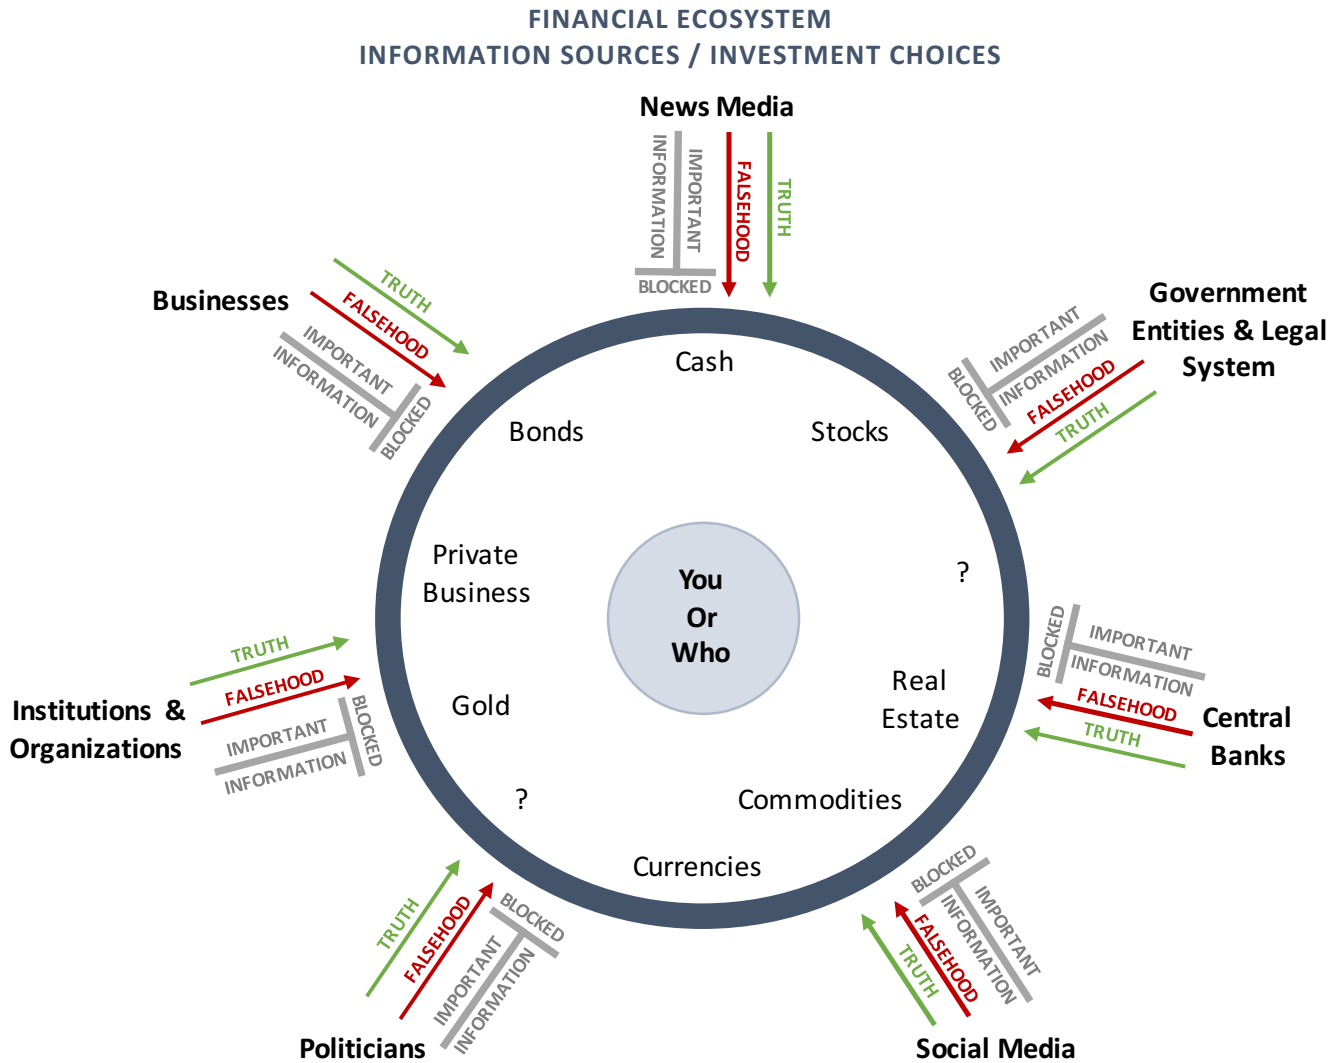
FINANCIAL ECOSYSTEM
INFORMATION SOURCES / INVESTMENT CHOICES

News Media
INFORMATION
IMPORTANT
BLOCKED
FALSEHOOD
TRUTH

Businesses
TRUTH
FALSEHOOD
IMPORTANT
INFORMATION
BLOCKED

Government Entities & Legal System
IMPORTANT
INFORMATION
BLOCKED
FALSEHOOD
TRUTH

Cash
Bonds
Stocks
Private Business
?
You Or Who
Real Estate
Gold
?
Commodities
Currencies

Institutions & Organizations
TRUTH
FALSEHOOD
IMPORTANT
INFORMATION
BLOCKED

Central Banks
BLOCKED
IMPORTANT
INFORMATION
FALSEHOOD
TRUTH

Politicians
TRUTH
FALSEHOOD
IMPORTANT
INFORMATION
BLOCKED

Social Media
BLOCKED
IMPORTANT
INFORMATION
FALSEHOOD
TRUTH